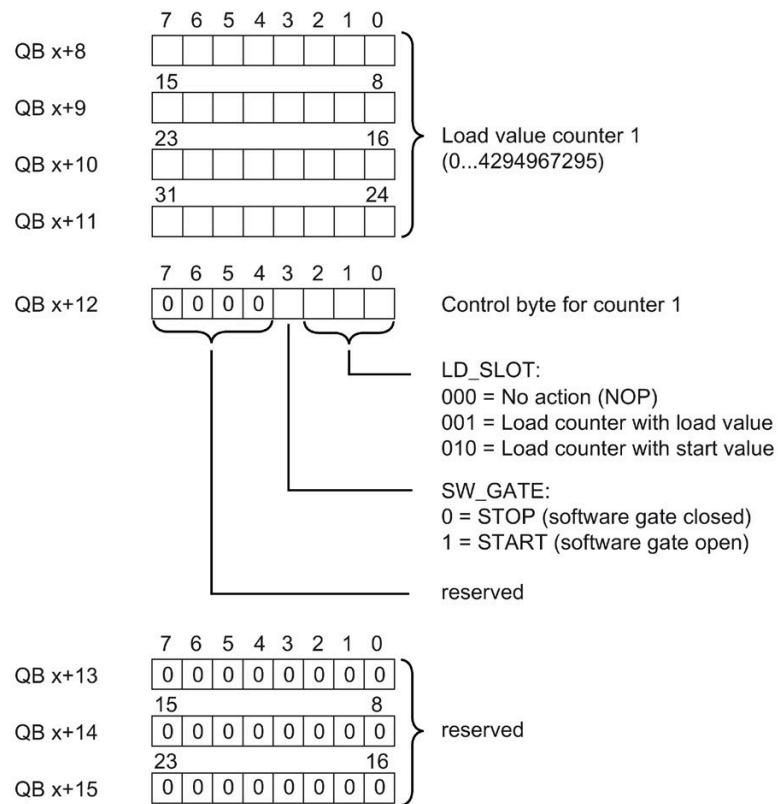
7 6 5 4 3 2 1 0

QB x+8

15 8

QB x+9

23 16

QB x+10

31 24

QB x+11

Load value counter 1
(0...4294967295)

7 6 5 4 3 2 1 0

QB x+12

| 0 | 0 | 0 | 0 | | | | |
|---|---|---|---|---|---|---|---|

Control byte for counter 1

LD_SLOT:
000 = No action (NOP)
001 = Load counter with load value
010 = Load counter with start value

SW_GATE:
0 = STOP (software gate closed)
1 = START (software gate open)

reserved

7 6 5 4 3 2 1 0

QB x+13

| 0 | 0 | 0 | 0 | 0 | 0 | 0 | 0 |
|---|---|---|---|---|---|---|---|

15 8

QB x+14

| 0 | 0 | 0 | 0 | 0 | 0 | 0 | 0 |
|---|---|---|---|---|---|---|---|

23 16

QB x+15

| 0 | 0 | 0 | 0 | 0 | 0 | 0 | 0 |
|---|---|---|---|---|---|---|---|

reserved